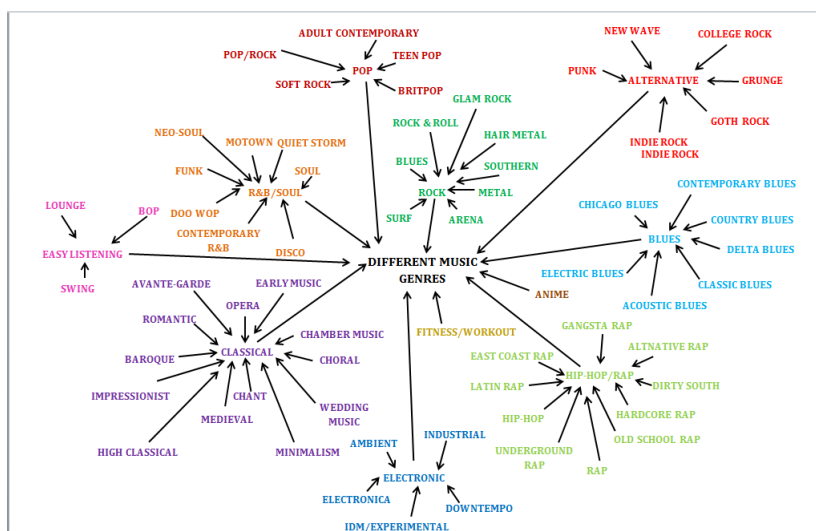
DIFFERENT MUSIC GENRES

ADULT CONTEMPORARY
POP/ROCK
TEEN POP
POP
SOFT ROCK
BRITPOP

NEW WAVE
COLLEGE ROCK
PUNK
ALTERNATIVE
GRUNGE
GOTH ROCK
INDIE ROCK
INDIE ROCK

GLAM ROCK
ROCK & ROLL
HAIR METAL
BLUES
SOUTHERN
ROCK
METAL
SURF
ARENA

NEO-SOUL
MOTOWN
QUIET STORM
FUNK
SOUL
R&B/SOUL
DOO WOP
CONTEMPORARY R&B
DISCO

LOUNGE
BOP
EASY LISTENING
SWING

CONTEMPORARY BLUES
CHICAGO BLUES
COUNTRY BLUES
BLUES
DELTA BLUES
ELECTRIC BLUES
CLASSIC BLUES
ACOUSTIC BLUES

ANIME

FITNESS/WORKOUT

AVANTE-GARDE
EARLY MUSIC
OPERA
ROMANTIC
CHAMBER MUSIC
BAROQUE
CLASSICAL
CHORAL
IMPRESSIONIST
CHANT
MEDIEVAL
WEDDING MUSIC
HIGH CLASSICAL
MINIMALISM

GANGSTA RAP
ALTNATIVE RAP
EAST COAST RAP
HIP-HOP/RAP
DIRTY SOUTH
LATIN RAP
HARDCORE RAP
HIP-HOP
OLD SCHOOL RAP
UNDERGROUND RAP
RAP

AMBIENT
INDUSTRIAL
ELECTRONIC
ELECTRONICA
DOWNTEMPO
IDM/EXPERIMENTAL